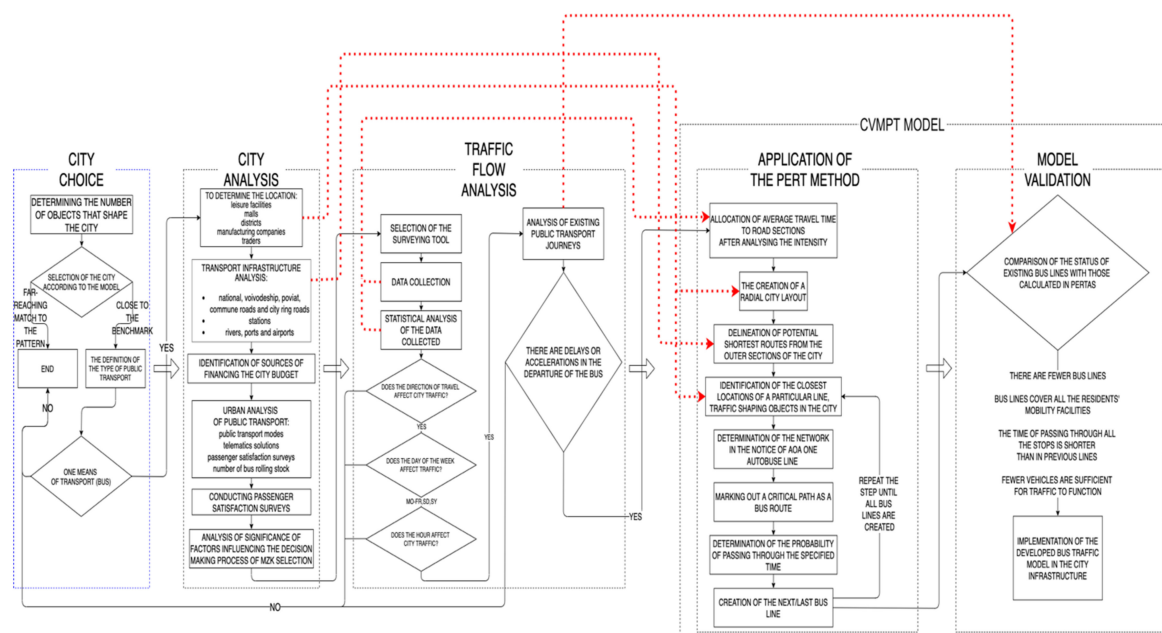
CVMPT MODEL

CITY CHOICE

DETERMINING THE NUMBER OF OBJECTS THAT SHAPE THE CITY

SELECTION OF THE CITY ACCORDING TO THE MODEL

FAR-REACHING MATCH TO THE PATTERN

CLOSE TO THE BENCHMARK

END

THE DEFINITION OF THE TYPE OF PUBLIC TRANSPORT

NO

ONE MEANS OF TRANSPORT (BUS)

YES

CITY ANALYSIS

TO DETERMINE THE LOCATION:
leisure facilities
malls
districts
manufacturing companies
traders

TRANSPORT INFRASTRUCTURE ANALYSIS:
• national, voivodeship, poviat, commune roads and city ring roads
• stations
• rivers, ports and airports

IDENTIFICATION OF SOURCES OF FINANCING THE CITY BUDGET

URBAN ANALYSIS OF PUBLIC TRANSPORT:
public transport modes
telematics solutions
passenger satisfaction surveys
number of bus rolling stock

CONDUCTING PASSENGER SATISFACTION SURVEYS

ANALYSIS OF SIGNIFICANCE OF FACTORS INFLUENCING THE DECISION MAKING PROCESS OF MZK SELECTION

NO

TRAFFIC FLOW ANALYSIS

SELECTION OF THE SURVEYING TOOL

DATA COLLECTION

STATISTICAL ANALYSIS OF THE DATA COLLECTED

DOES THE DIRECTION OF TRAVEL AFFECT CITY TRAFFIC?

YES

DOES THE DAY OF THE WEEK AFFECT TRAFFIC?

MO-FR,SD,SY

DOES THE HOUR AFFECT CITY TRAFFIC?

YES

ANALYSIS OF EXISTING PUBLIC TRANSPORT JOURNEYS

THERE ARE DELAYS OR ACCELERATIONS IN THE DEPARTURE OF THE BUS

YES

APPLICATION OF THE PERT METHOD

ALLOCATION OF AVERAGE TRAVEL TIME TO ROAD SECTIONS AFTER ANALYSING THE INTENSITY

THE CREATION OF A RADIAL CITY LAYOUT

DELINEATION OF POTENTIAL SHORTEST ROUTES FROM THE OUTER SECTIONS OF THE CITY

IDENTIFICATION OF THE CLOSEST LOCATIONS OF A PARTICULAR LINE, TRAFFIC SHAPING OBJECTS IN THE CITY

DETERMINATION OF THE NETWORK IN THE NOTICE OF AOA ONE AUTOBUSE LINE

MARKING OUT A CRITICAL PATH AS A BUS ROUTE

DETERMINATION OF THE PROBABILITY OF PASSING THROUGH THE SPECIFIED TIME

CREATION OF THE NEXT/LAST BUS LINE

REPEAT THE STEP UNTIL ALL BUS LINES ARE CREATED

MODEL VALIDATION

COMPARISON OF THE STATUS OF EXISTING BUS LINES WITH THOSE CALCULATED IN PERTAS

THERE ARE FEWER BUS LINES

BUS LINES COVER ALL THE RESIDENTS' MOBILITY FACILITIES

THE TIME OF PASSING THROUGH ALL THE STOPS IS SHORTER THAN IN PREVIOUS LINES

FEWER VEHICLES ARE SUFFICIENT FOR TRAFFIC TO FUNCTION

IMPLEMENTATION OF THE DEVELOPED BUS TRAFFIC MODEL IN THE CITY INFRASTRUCTURE